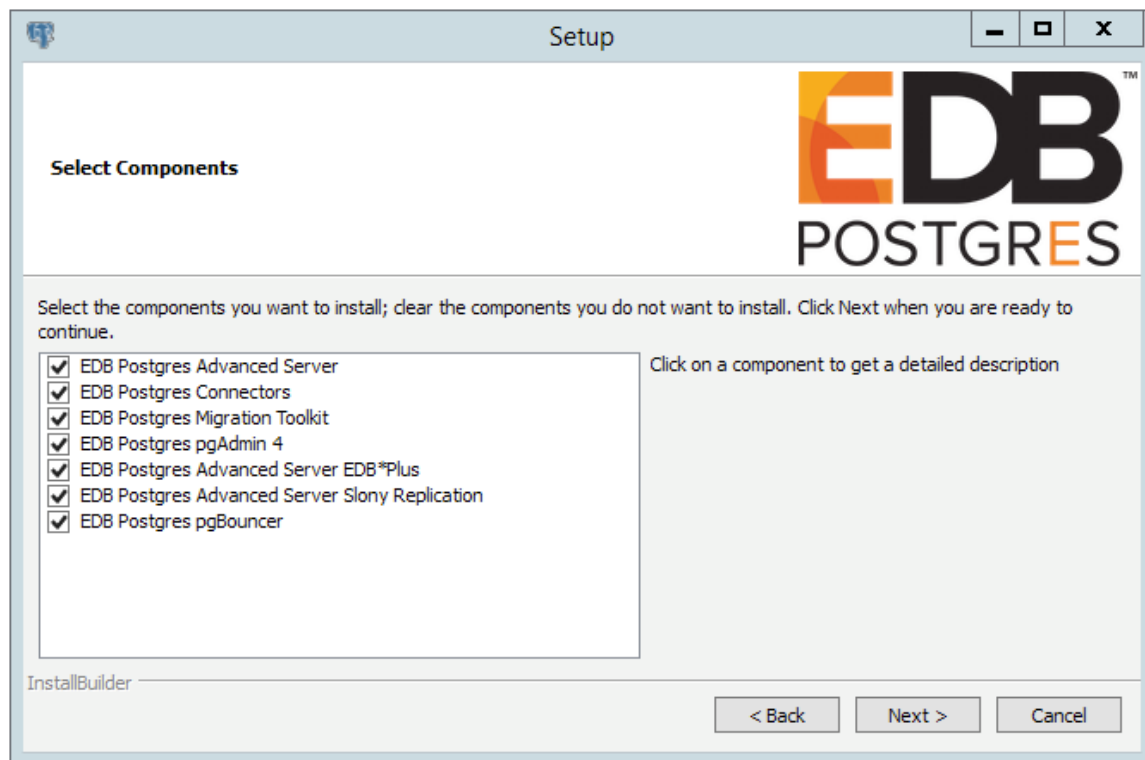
Setup

Select Components

EDB™
POSTGRES

Select the components you want to install; clear the components you do not want to install. Click Next when you are ready to continue.

EDB Postgres Advanced Server
EDB Postgres Connectors
EDB Postgres Migration Toolkit
EDB Postgres pgAdmin 4
EDB Postgres Advanced Server EDB*Plus
EDB Postgres Advanced Server Slony Replication
EDB Postgres pgBouncer

Click on a component to get a detailed description

InstallBuilder

< Back
Next >
Cancel